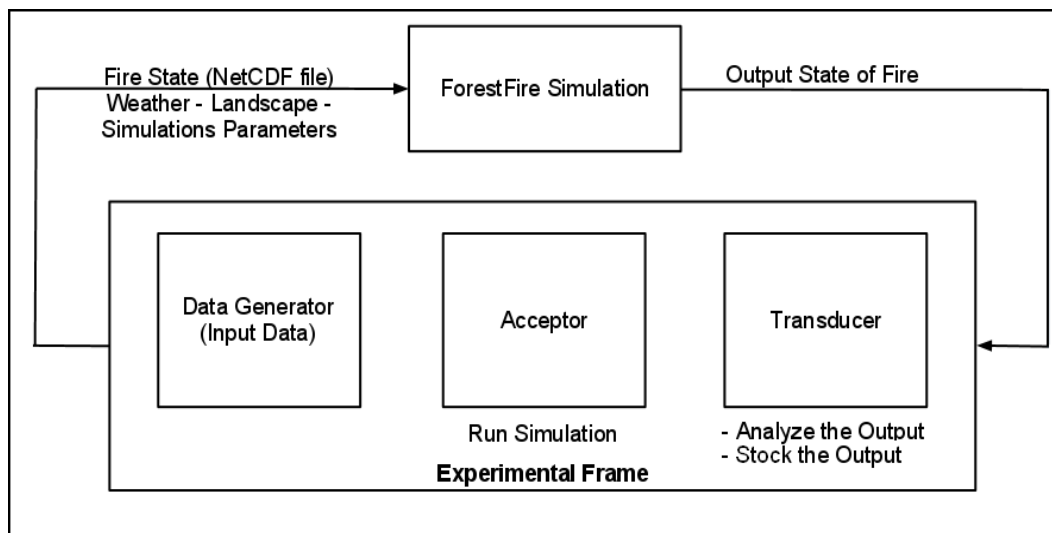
Fire State (NetCDF file)
Weather - Landscape -
Simulations Parameters

ForestFire Simulation

Output State of Fire

Data Generator
(Input Data)

Acceptor

Run Simulation

Transducer

- Analyze the Output
- Stock the Output

Experimental Frame